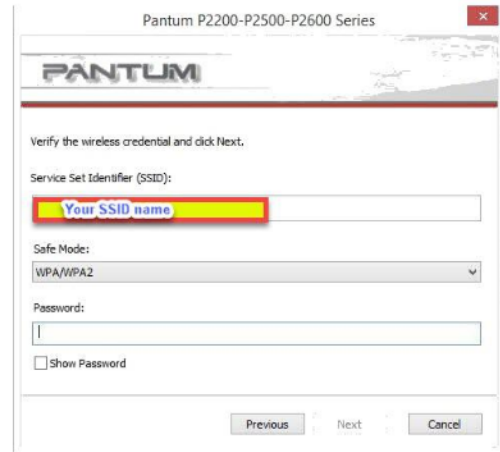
Pantum P2200-P2500-P2600 Series

PANTUM

Verify the wireless credential and click Next.

Service Set Identifier (SSID):

Your SSID name

Safe Mode:

WPA/WPA2

Password:

Show Password

Previous Next Cancel